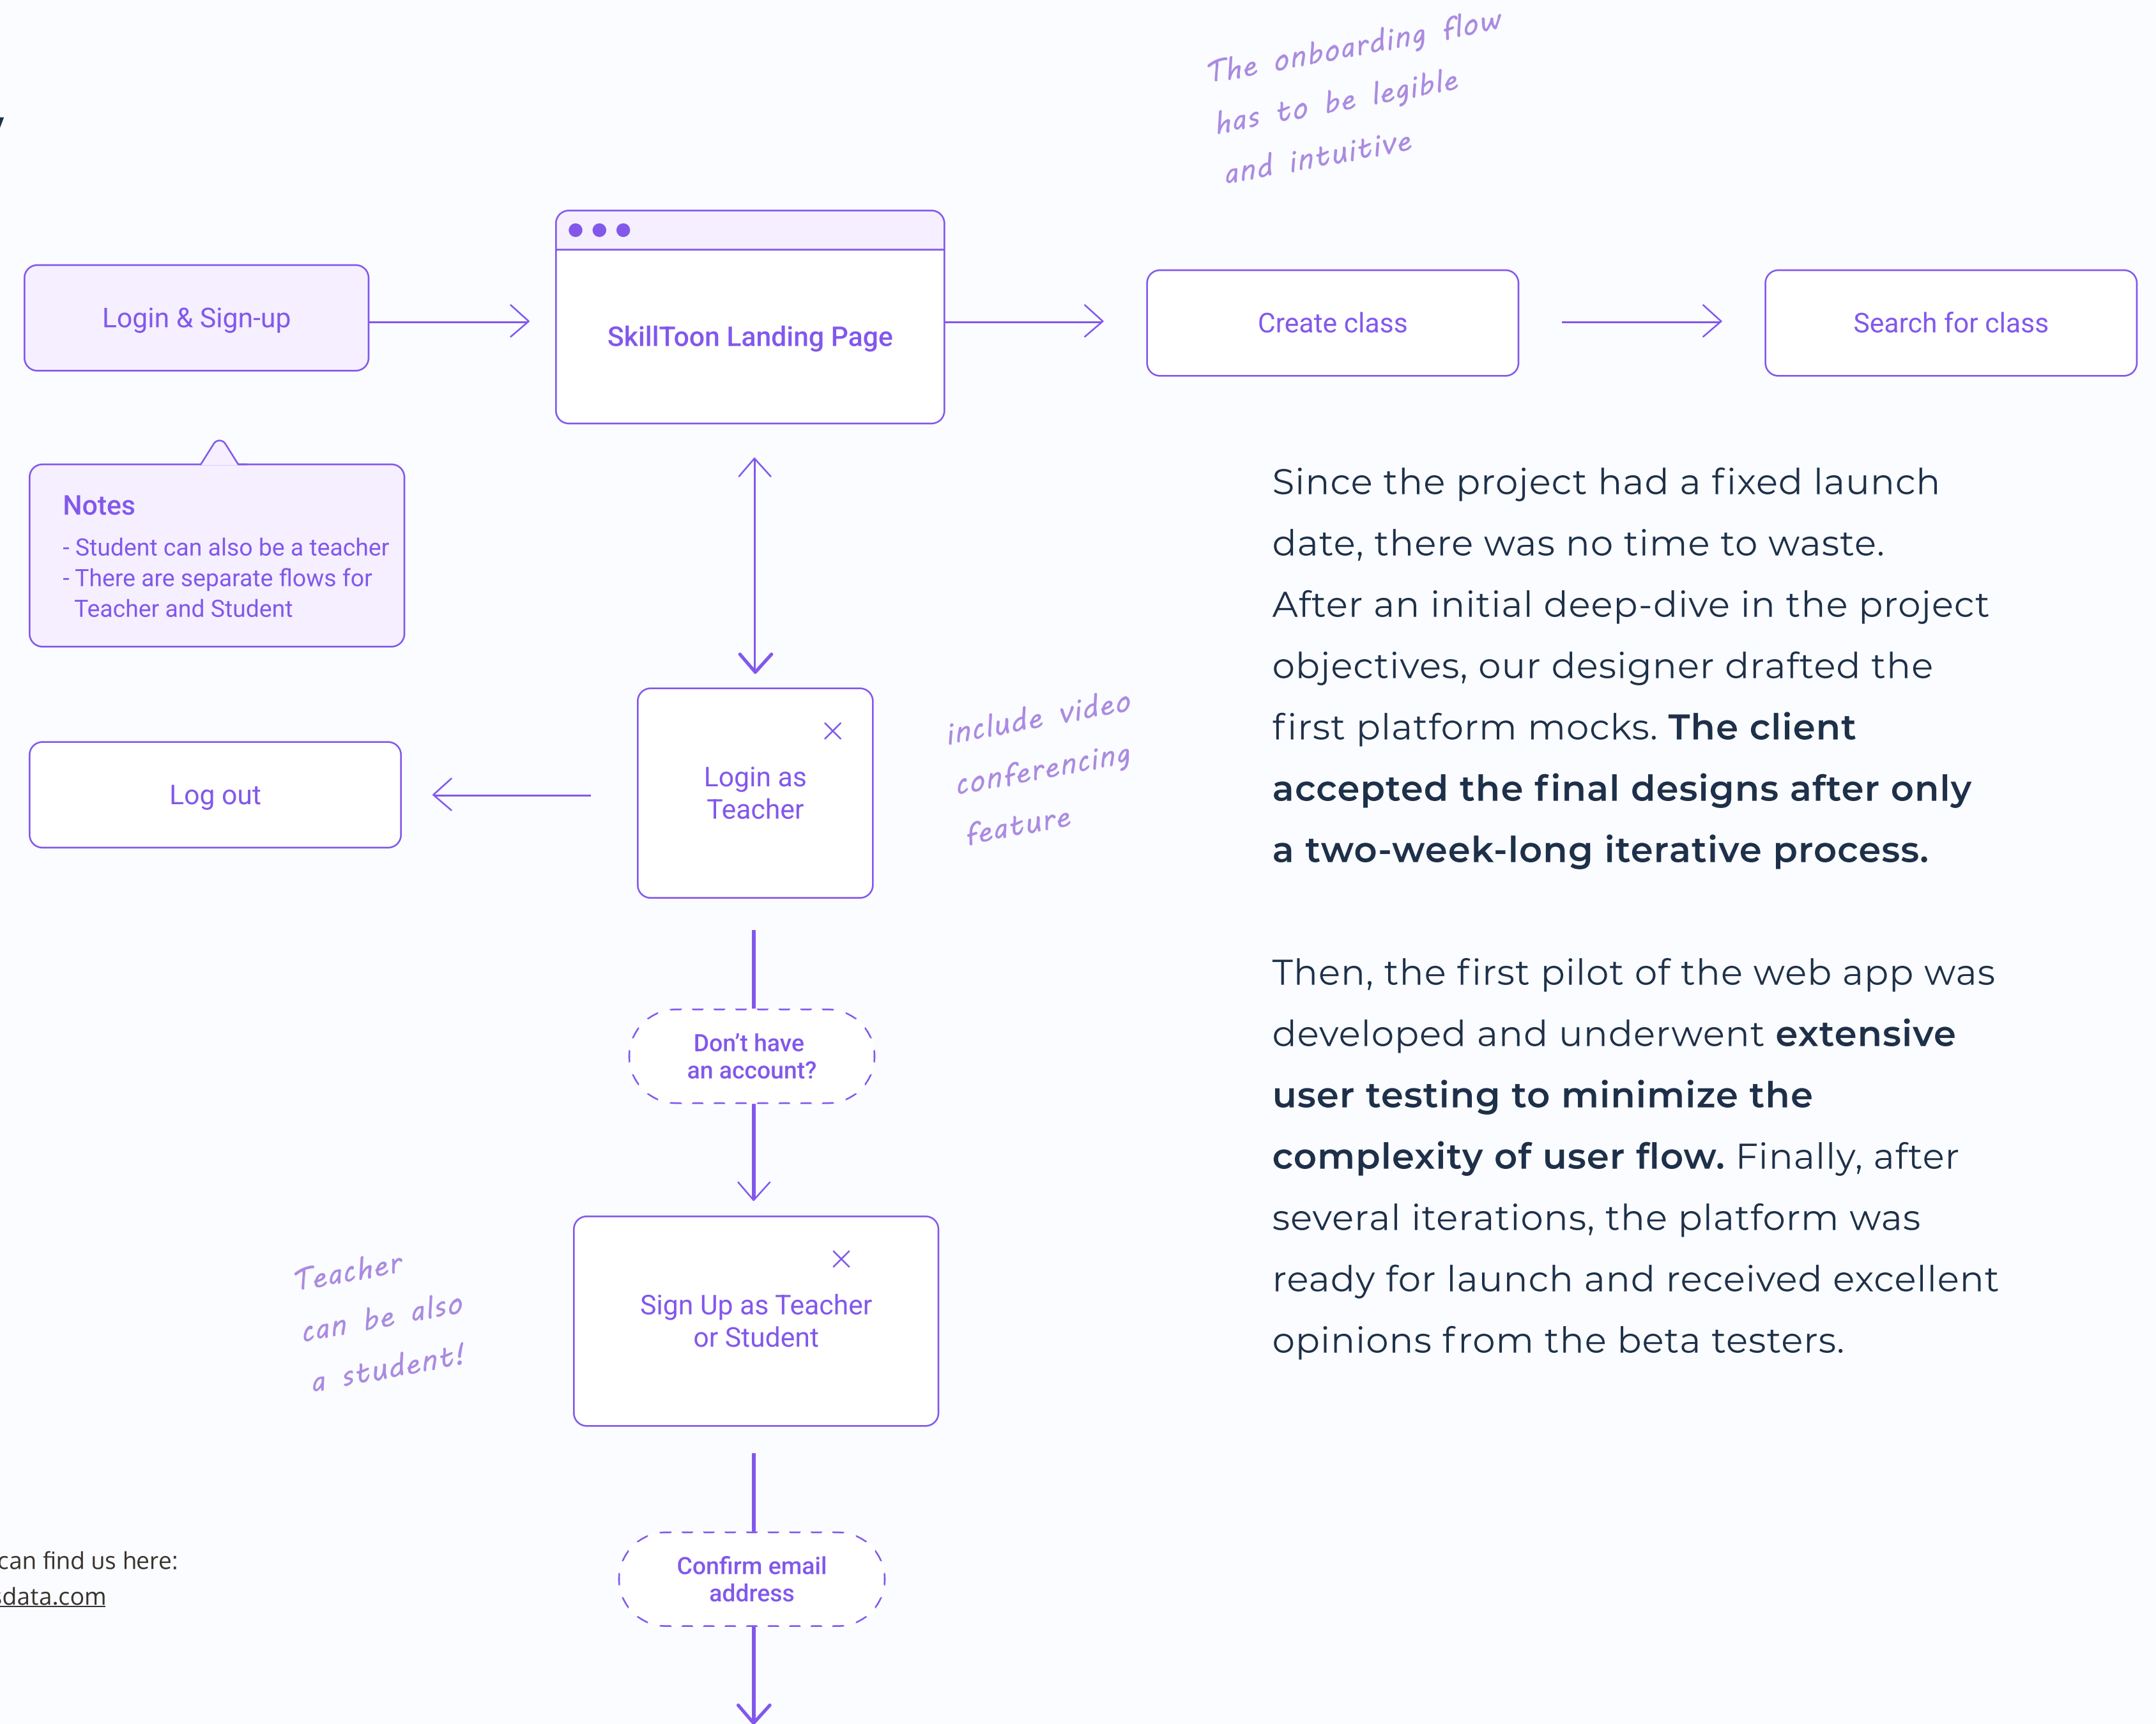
The onboarding flow has to be legible and intuitive

Login & Sign-up

SkillToon Landing Page

Create class

Search for class

Notes
- Student can also be a teacher
- There are separate flows for Teacher and Student

Since the project had a fixed launch date, there was no time to waste. After an initial deep-dive in the project objectives, our designer drafted the first platform mocks. **The client accepted the final designs after only a two-week-long iterative process.**

Log out

Login as Teacher

include video conferencing feature

Then, the first pilot of the web app was developed and underwent **extensive user testing to minimize the complexity of user flow.** Finally, after several iterations, the platform was ready for launch and received excellent opinions from the beta testers.

Don't have an account?

Teacher can be also a student!

Sign Up as Teacher or Student

can find us here:
data.com

Confirm email address